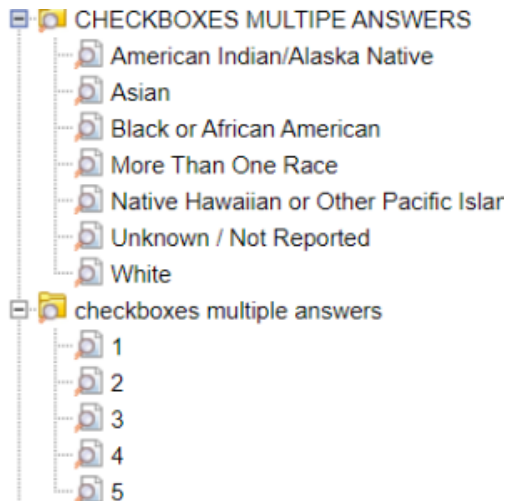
CHECKBOXES MULTIPE ANSWERS
American Indian/Alaska Native
Asian
Black or African American
More Than One Race
Native Hawaiian or Other Pacific Islar
Unknown / Not Reported
White
checkboxes multiple answers
1
2
3
4
5